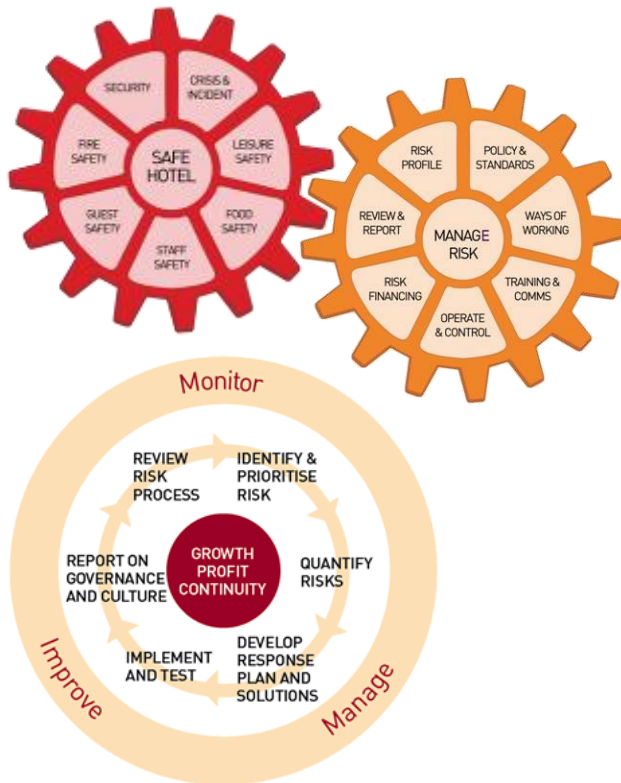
SAFE HOTEL

SECURITY

CRISIS & INCIDENT

LEISURE SAFETY

FOOD SAFETY

STAFF SAFETY

GUEST SAFETY

FIRE SAFETY

MANAGE RISK

RISK PROFILE

POLICY & STANDARDS

WAYS OF WORKING

TRAINING & COMMS

OPERATE & CONTROL

RISK FINANCING

REVIEW & REPORT

Monitor

REVIEW RISK PROCESS

IDENTIFY & PRIORITISE RISK

QUANTIFY RISKS

DEVELOP RESPONSE PLAN AND SOLUTIONS

IMPLEMENT AND TEST

REPORT ON GOVERNANCE AND CULTURE

GROWTH PROFIT CONTINUITY

Improve

Manage